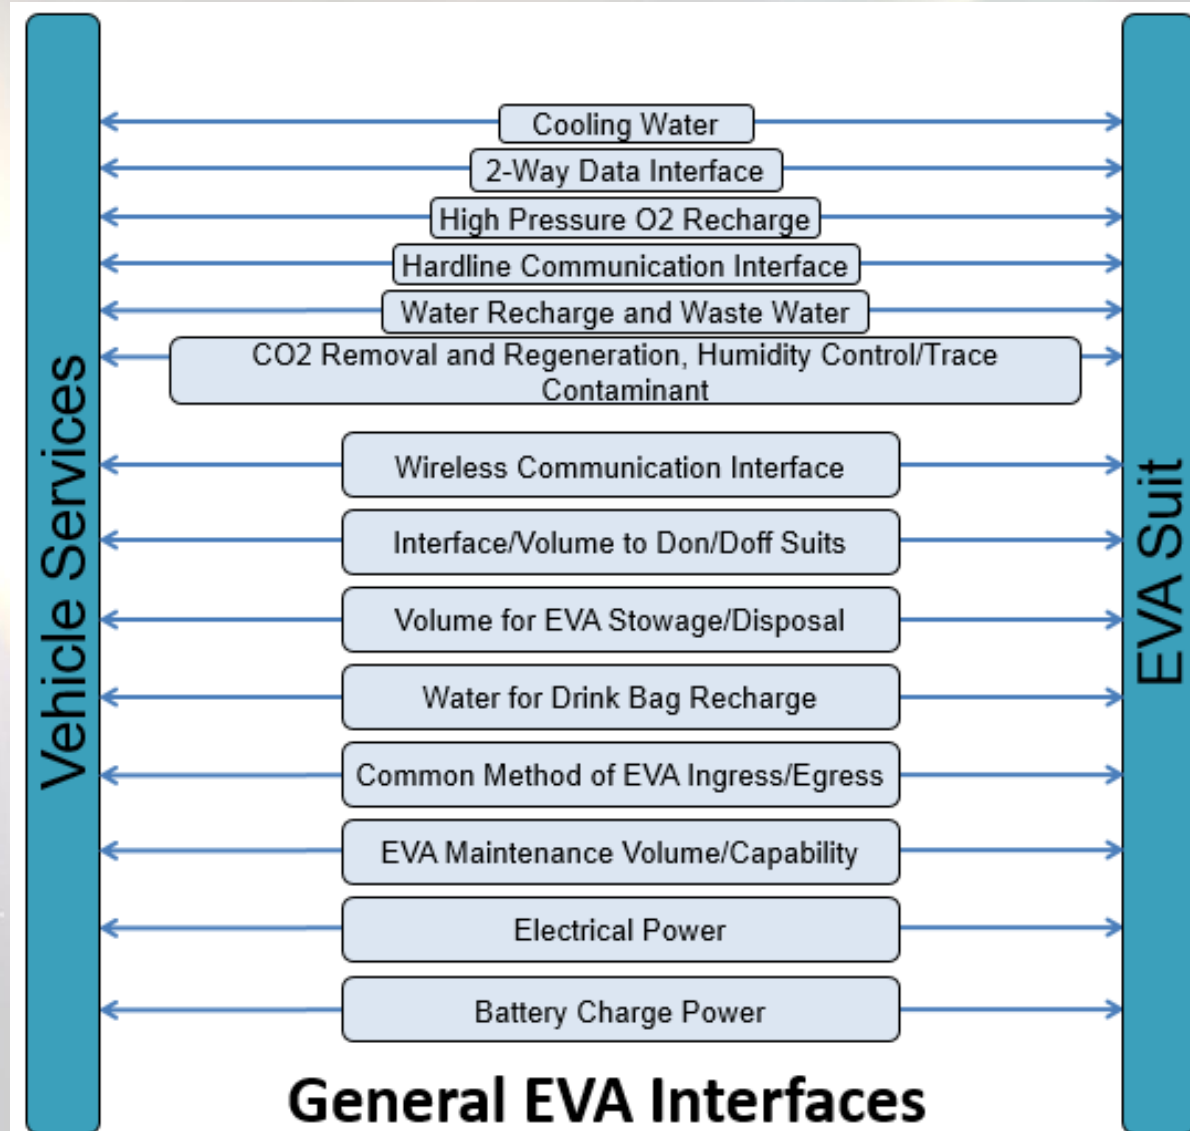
Vehicle Services

Cooling Water

2-Way Data Interface

High Pressure O2 Recharge

Hardline Communication Interface

Water Recharge and Waste Water

CO2 Removal and Regeneration, Humidity Control/Trace Contaminant

Wireless Communication Interface

Interface/Volume to Don/Doff Suits

Volume for EVA Stowage/Disposal

Water for Drink Bag Recharge

Common Method of EVA Ingress/Egress

EVA Maintenance Volume/Capability

Electrical Power

Battery Charge Power

EVA Suit

General EVA Interfaces